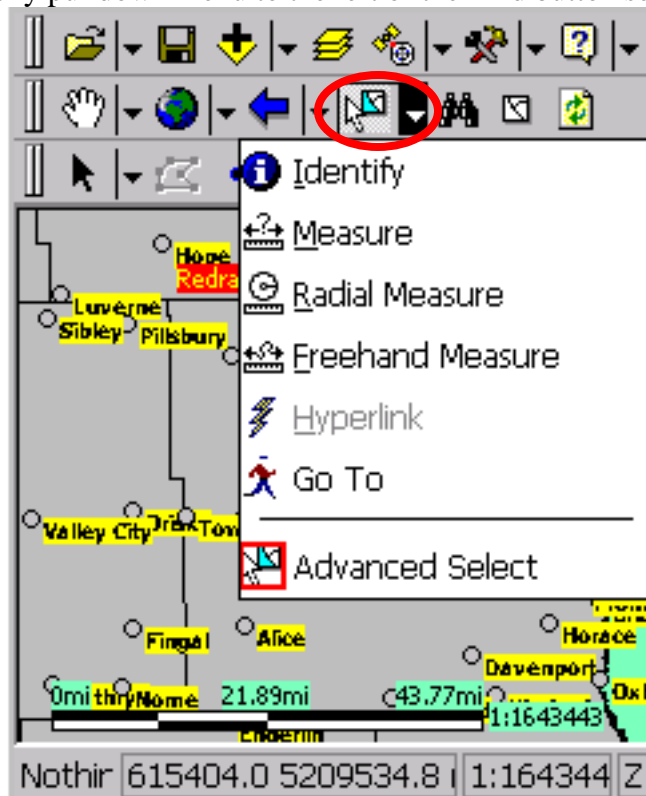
Identify
Measure
Radial Measure
Freehand Measure
Hyperlink
Go To
Advanced Select

Hope
Redra
Luverne
Sibley
Pillsbury
Valley City
Oriska
Tow
Fingal
Alice
Horace
Davenport
Ox
0mi
thiry
Nome
21.89mi
43.77mi
1:1643443
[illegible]

Nothir
615404.0 5209534.8
1:164344
Z